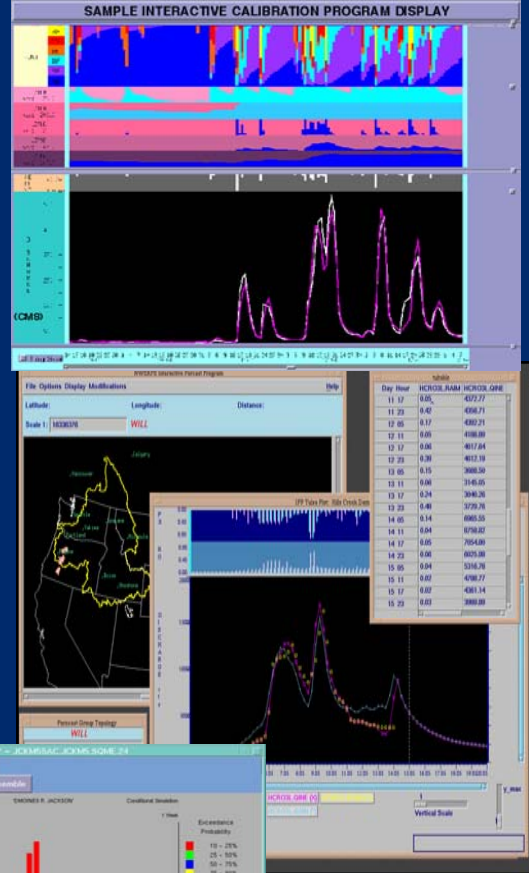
SAMPLE INTERACTIVE CALIBRATION PROGRAM DISPLAY

(CMS)

File Options Display Modifications Help

Latitude: Longitude: Distance:

Scale 1: N0300376

WILL

| Day | Hour | HCRO3L.RAIM | HCRO3L.QINE |
|---|---|---|---|
| 11 | 17 | 0.05 | 4372.77 |
| 11 | 23 | 0.42 | 4358.71 |
| 12 | 05 | 0.17 | 4302.21 |
| 12 | 11 | 0.05 | 4108.88 |
| 12 | 17 | 0.06 | 4017.84 |
| 12 | 23 | 0.39 | 4012.18 |
| 13 | 05 | 0.15 | 3888.50 |
| 13 | 11 | 0.00 | 3145.05 |
| 13 | 17 | 0.24 | 3840.26 |
| 13 | 23 | 0.48 | 3729.76 |
| 14 | 05 | 0.14 | 6965.55 |
| 14 | 11 | 0.04 | 8750.87 |
| 14 | 17 | 0.05 | 7654.00 |
| 14 | 23 | 0.00 | 6025.00 |
| 15 | 05 | 0.04 | 5316.70 |
| 15 | 11 | 0.07 | 4708.77 |
| 15 | 17 | 0.02 | 4361.14 |
| 15 | 23 | 0.03 | 3988.00 |

Forecast Group Topology

WILL

JCKM5SAC.JCKM5.SQME.24

semble

SMOINES R. JACKSON

Conditional Simulation

Exceedance Probability

10 - 25%

25 - 50%

50 - 75%

HCRO3L.QINE

Vertical Scale

y_max